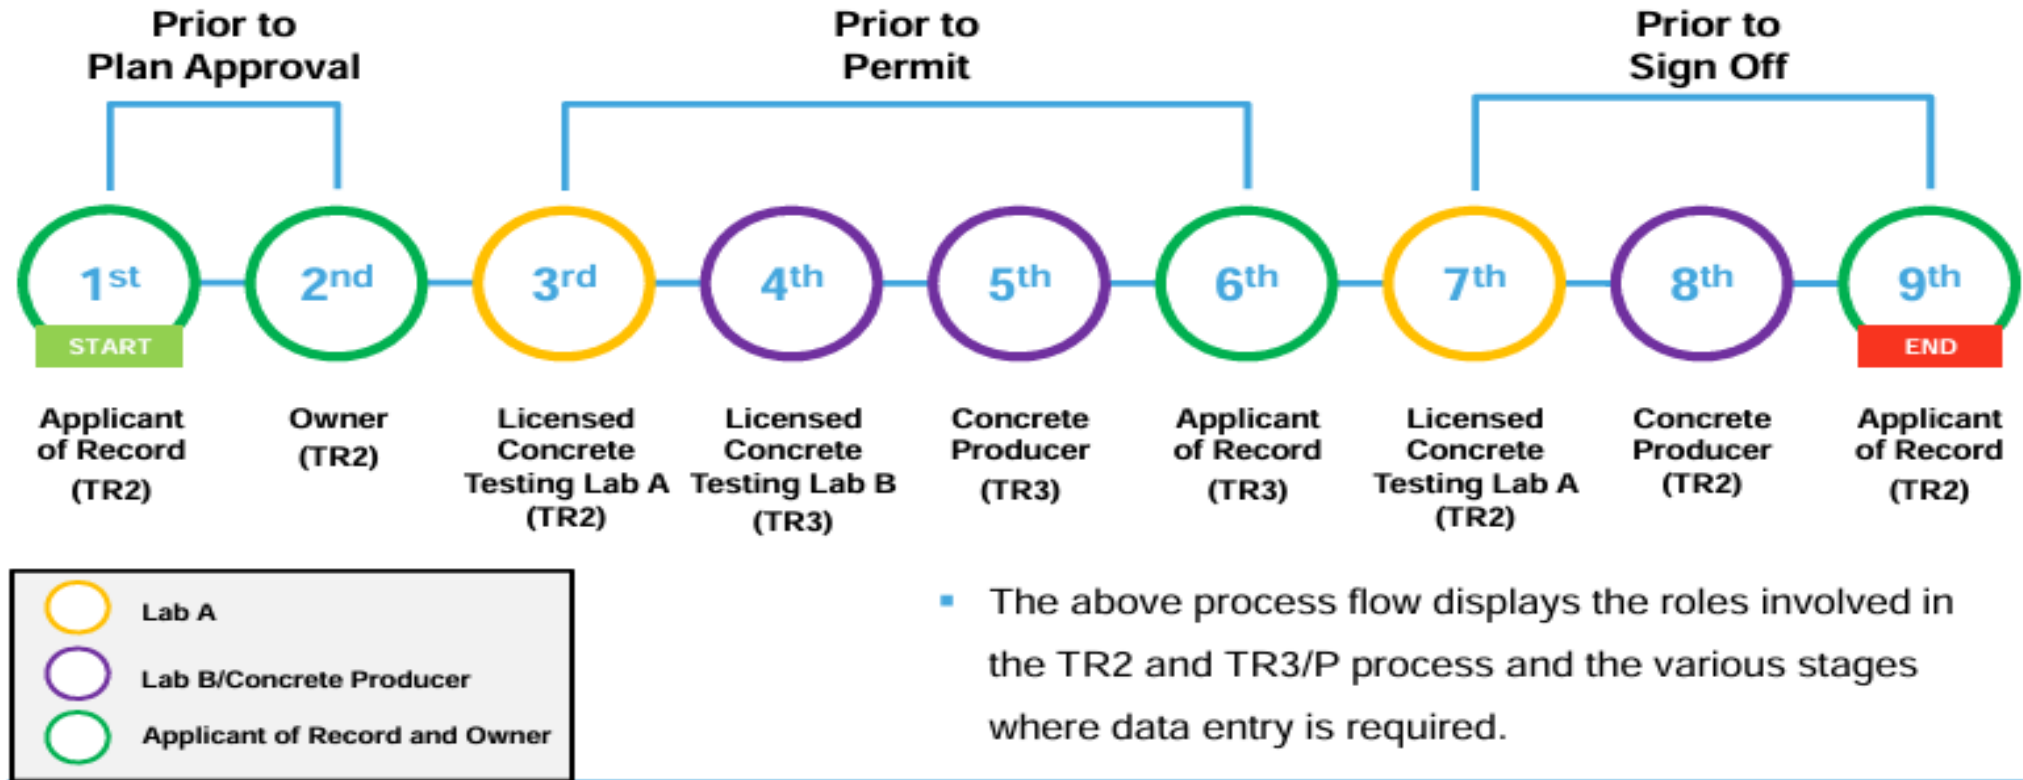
Prior to Plan Approval

Prior to Permit

Prior to Sign Off

$1^{st}$
START
Applicant of Record (TR2)

$2^{nd}$
Owner (TR2)

$3^{rd}$
Licensed Concrete Testing Lab A (TR2)

$4^{th}$
Licensed Concrete Testing Lab B (TR3)

$5^{th}$
Concrete Producer (TR3)

$6^{th}$
Applicant of Record (TR3)

$7^{th}$
Licensed Concrete Testing Lab A (TR2)

$8^{th}$
Concrete Producer (TR2)

$9^{th}$
END
Applicant of Record (TR2)

Lab A
Lab B/Concrete Producer
Applicant of Record and Owner

▪ The above process flow displays the roles involved in the TR2 and TR3/P process and the various stages where data entry is required.